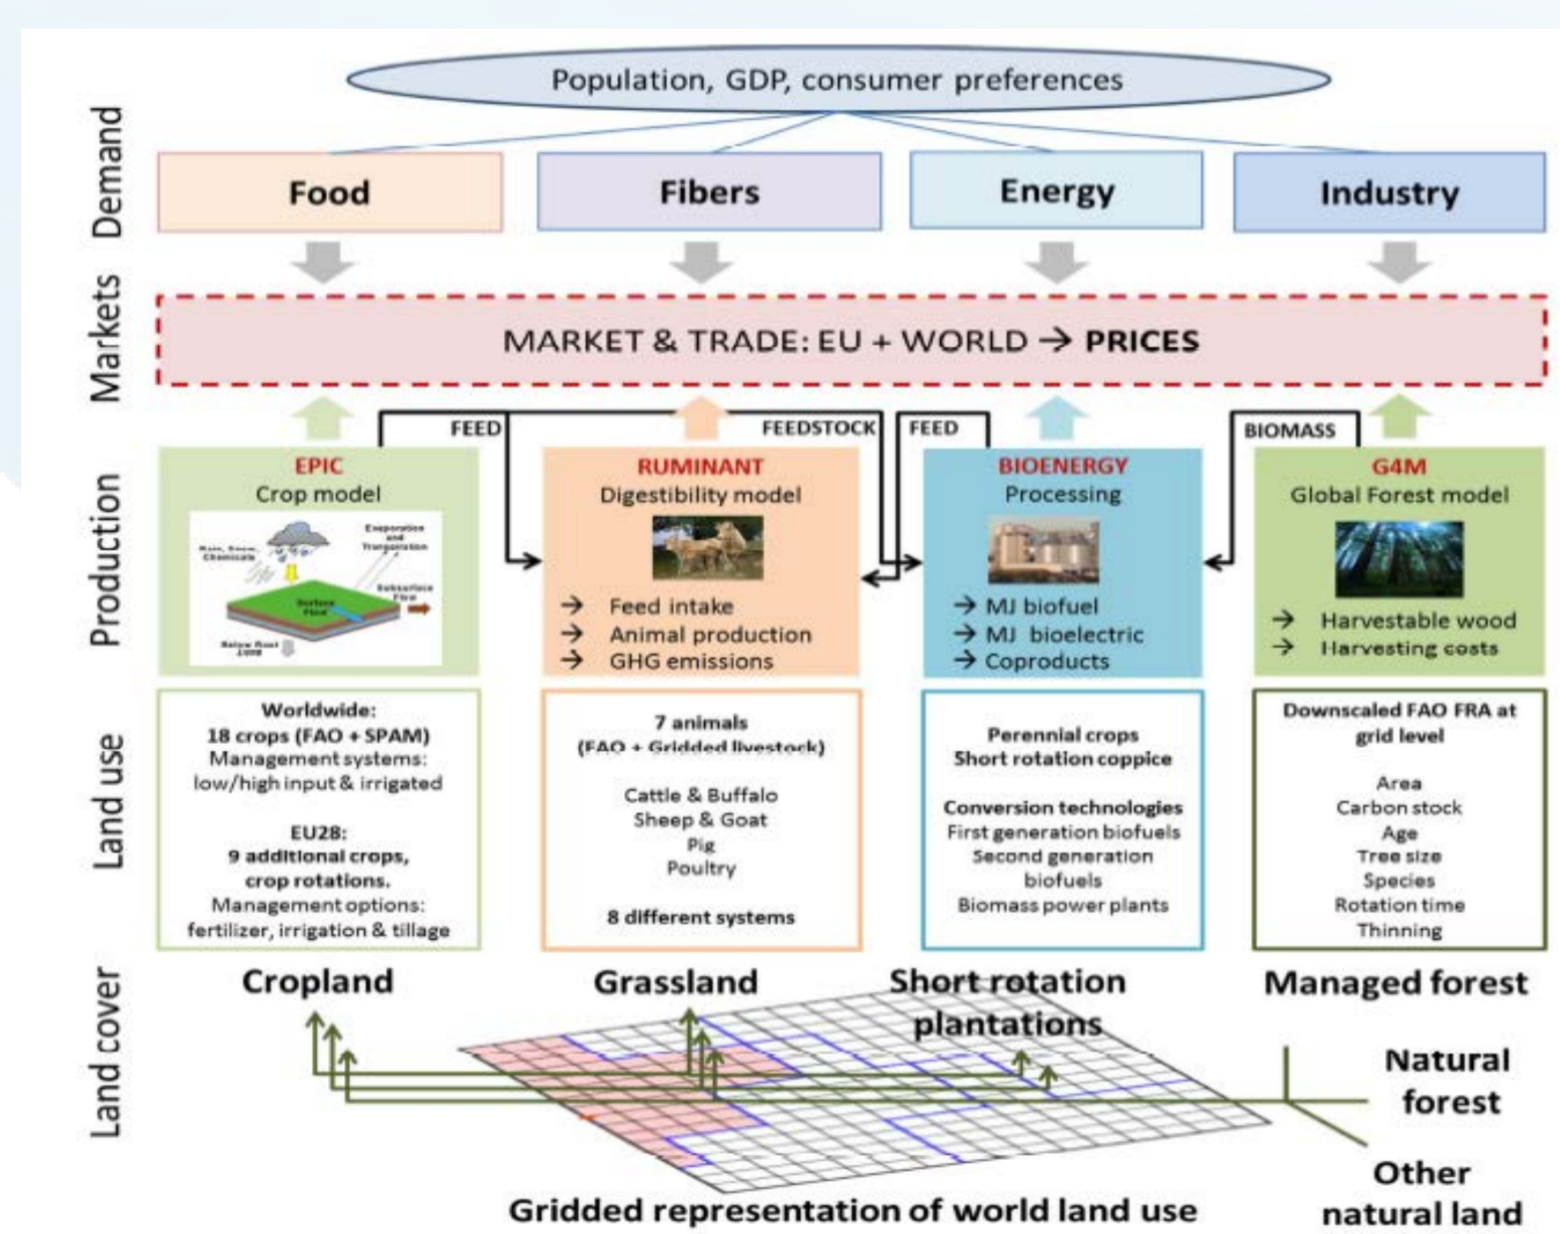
Demand
Population, GDP, consumer preferences
Food
Fibers
Energy
Industry

Markets
MARKET & TRADE: EU + WORLD → PRICES

Production
FEED
FEEDSTOCK
FEED
BIOMASS

EPIC
Crop model
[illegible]

RUMINANT
Digestibility model
→ Feed intake
→ Animal production
→ GHG emissions

BIOENERGY
Processing
→ MJ biofuel
→ MJ bioelectric
→ Coproducts

G4M
Global Forest model
→ Harvestable wood
→ Harvesting costs

Land use
Worldwide:
18 crops (FAO + SPAM)
Management systems:
low/high input & irrigated

EU28:
9 additional crops,
crop rotations.
Management options:
fertilizer, irrigation & tillage

7 animals
(FAO + Gridded livestock)

Cattle & Buffalo
Sheep & Goat
Pig
Poultry

8 different systems

Perennial crops
Short rotation coppice

Conversion technologies
First generation biofuels
Second generation biofuels
Biomass power plants

Downscaled FAO FRA at grid level

Area
Carbon stock
Age
Tree size
Species
Rotation time
Thinning

Land cover
Cropland
Grassland
Short rotation plantations
Managed forest
Natural forest
Other natural land
Gridded representation of world land use